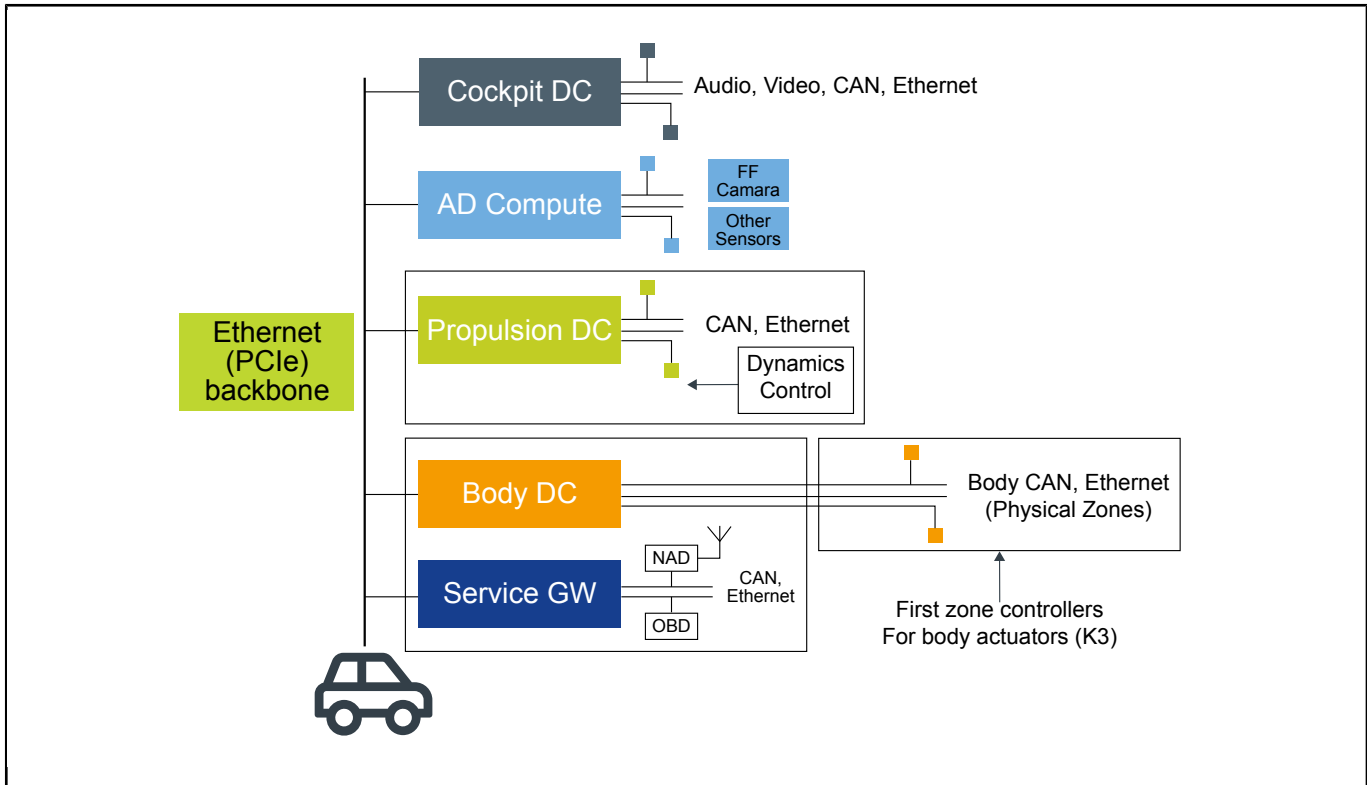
Cockpit DC

Audio, Video, CAN, Ethernet

AD Compute

FF Camara

Other Sensors

Ethernet (PCIe) backbone

Propulsion DC

CAN, Ethernet

Dynamics Control

Body DC

Body CAN, Ethernet (Physical Zones)

NAD

Service GW

CAN, Ethernet

OBD

First zone controllers For body actuators (K3)